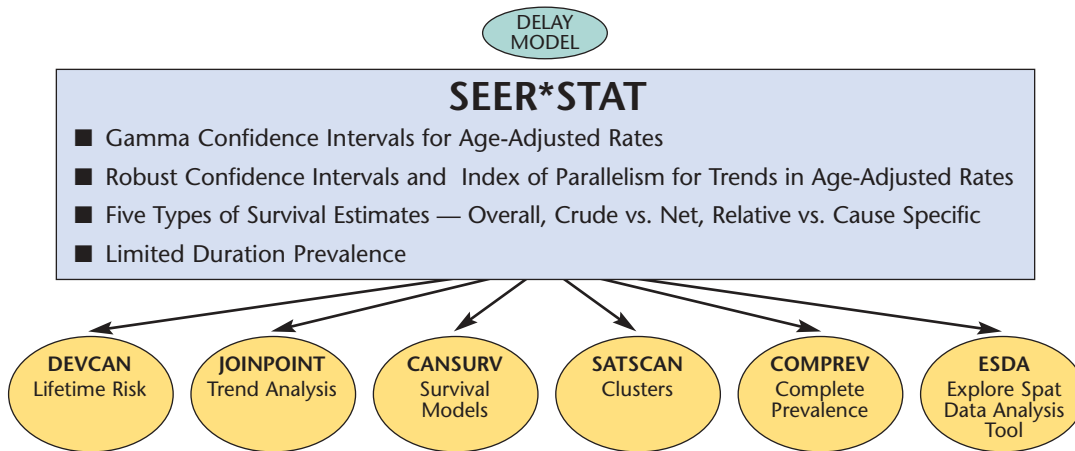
DELAY MODEL

SEER*STAT

■ Gamma Confidence Intervals for Age-Adjusted Rates

■ Robust Confidence Intervals and Index of Parallelism for Trends in Age-Adjusted Rates

■ Five Types of Survival Estimates — Overall, Crude vs. Net, Relative vs. Cause Specific

■ Limited Duration Prevalence

DEVCAN
Lifetime Risk

JOINPOINT
Trend Analysis

CANSURV
Survival Models

SATSCAN
Clusters

COMPREV
Complete Prevalence

ESDA
Explore Spat Data Analysis Tool